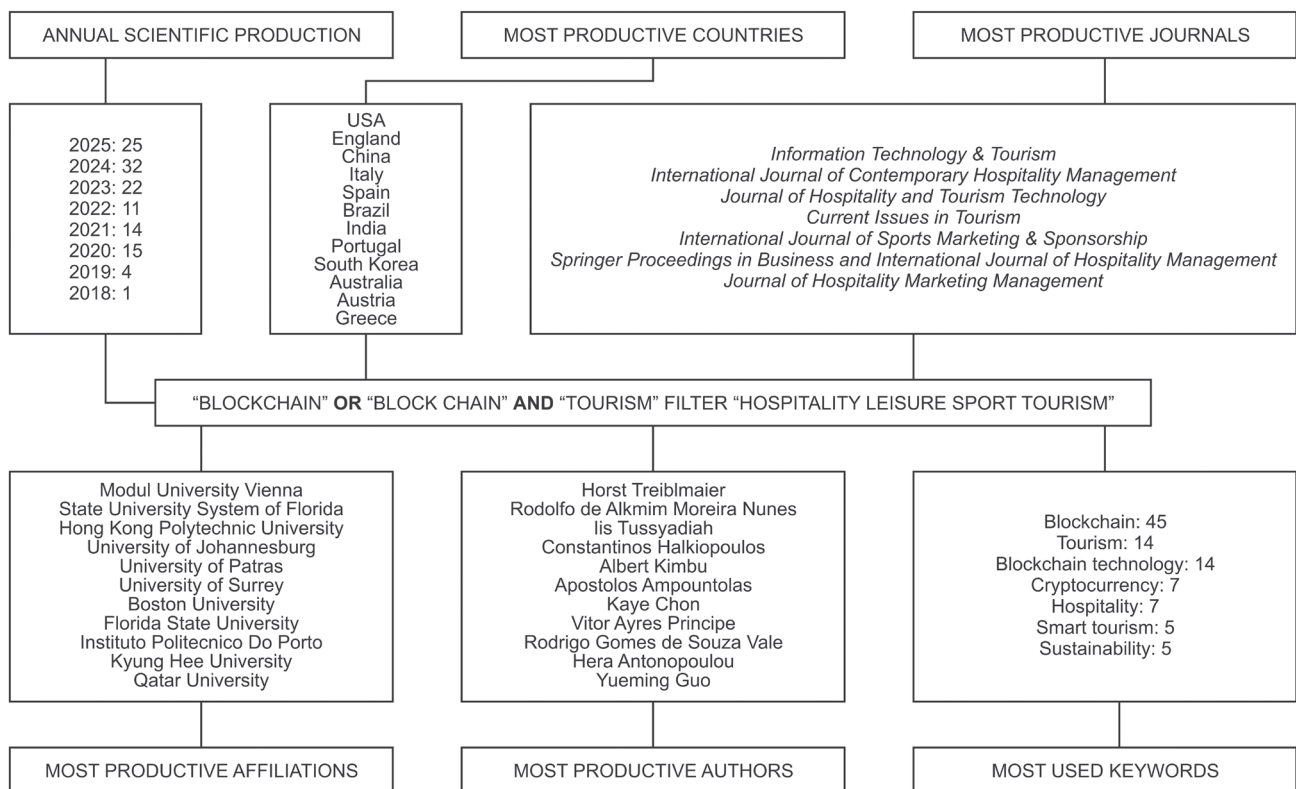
ANNUAL SCIENTIFIC PRODUCTION

MOST PRODUCTIVE COUNTRIES

MOST PRODUCTIVE JOURNALS

2025: 25
2024: 32
2023: 22
2022: 11
2021: 14
2020: 15
2019: 4
2018: 1

USA
England
China
Italy
Spain
Brazil
India
Portugal
South Korea
Australia
Austria
Greece

*Information Technology & Tourism*
*International Journal of Contemporary Hospitality Management*
*Journal of Hospitality and Tourism Technology*
*Current Issues in Tourism*
*International Journal of Sports Marketing & Sponsorship*
*Springer Proceedings in Business and International Journal of Hospitality Management*
*Journal of Hospitality Marketing Management*

"BLOCKCHAIN" **OR** "BLOCK CHAIN" **AND** "TOURISM" FILTER "HOSPITALITY LEISURE SPORT TOURISM"

Modul University Vienna
State University System of Florida
Hong Kong Polytechnic University
University of Johannesburg
University of Patras
University of Surrey
Boston University
Florida State University
Instituto Politecnico Do Porto
Kyung Hee University
Qatar University

Horst Treiblmaier
Rodolfo de Alkmim Moreira Nunes
Iis Tussyadiah
Constantinos Halkiopoulos
Albert Kimbu
Apostolos Ampountolas
Kaye Chon
Vitor Ayres Principe
Rodrigo Gomes de Souza Vale
Hera Antonopoulou
Yueming Guo

Blockchain: 45
Tourism: 14
Blockchain technology: 14
Cryptocurrency: 7
Hospitality: 7
Smart tourism: 5
Sustainability: 5

MOST PRODUCTIVE AFFILIATIONS

MOST PRODUCTIVE AUTHORS

MOST USED KEYWORDS